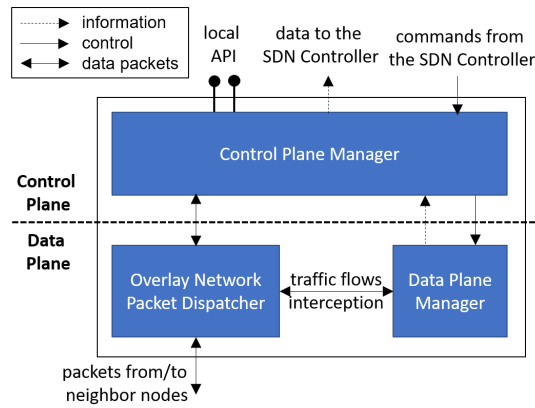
information
control
data packets

local API

data to the SDN Controller

commands from the SDN Controller

Control Plane Manager

Control Plane

Data Plane

Overlay Network Packet Dispatcher

traffic flows interception

Data Plane Manager

packets from/to neighbor nodes